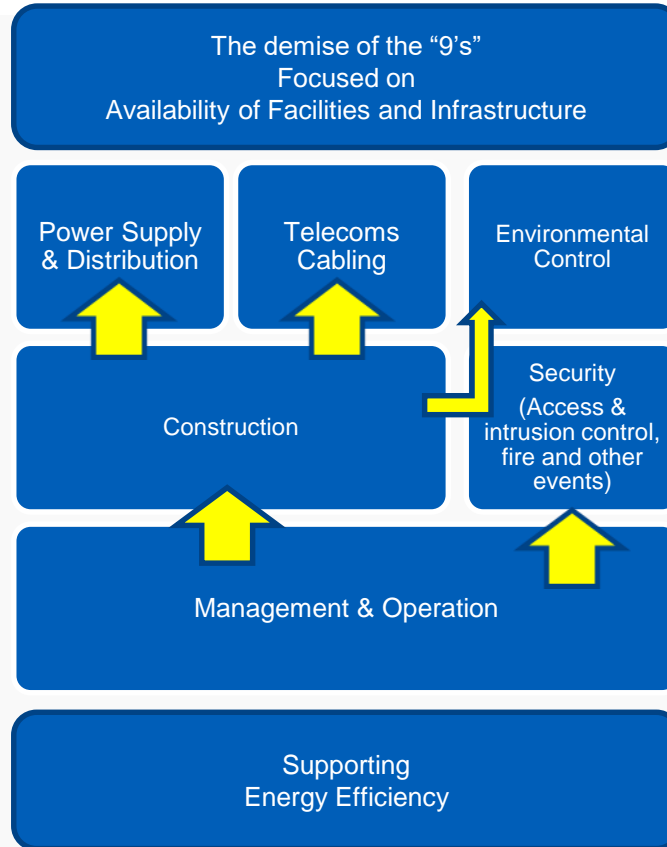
The demise of the “9’s”
Focused on
Availability of Facilities and Infrastructure

Power Supply & Distribution

Telecoms Cabling

Environmental Control

Construction

Security
(Access & intrusion control, fire and other events)

Management & Operation

Supporting
Energy Efficiency